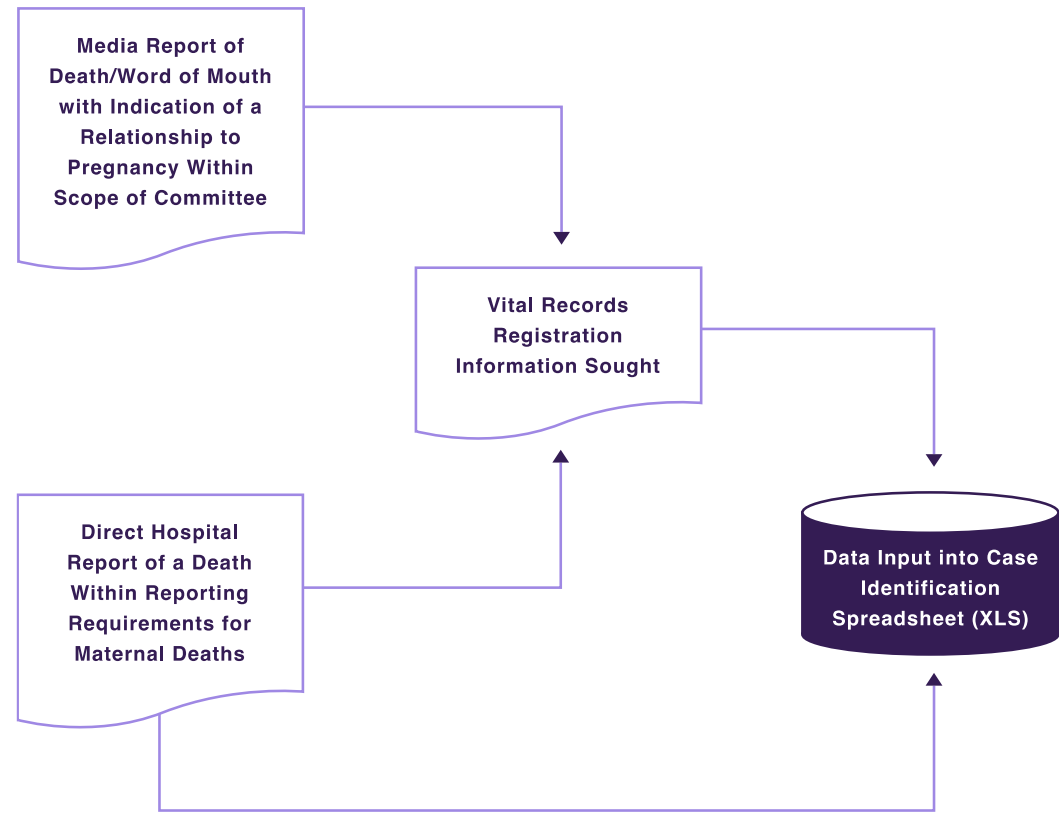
Media Report of Death/Word of Mouth with Indication of a Relationship to Pregnancy Within Scope of Committee

Vital Records Registration Information Sought

Direct Hospital Report of a Death Within Reporting Requirements for Maternal Deaths

Data Input into Case Identification Spreadsheet (XLS)